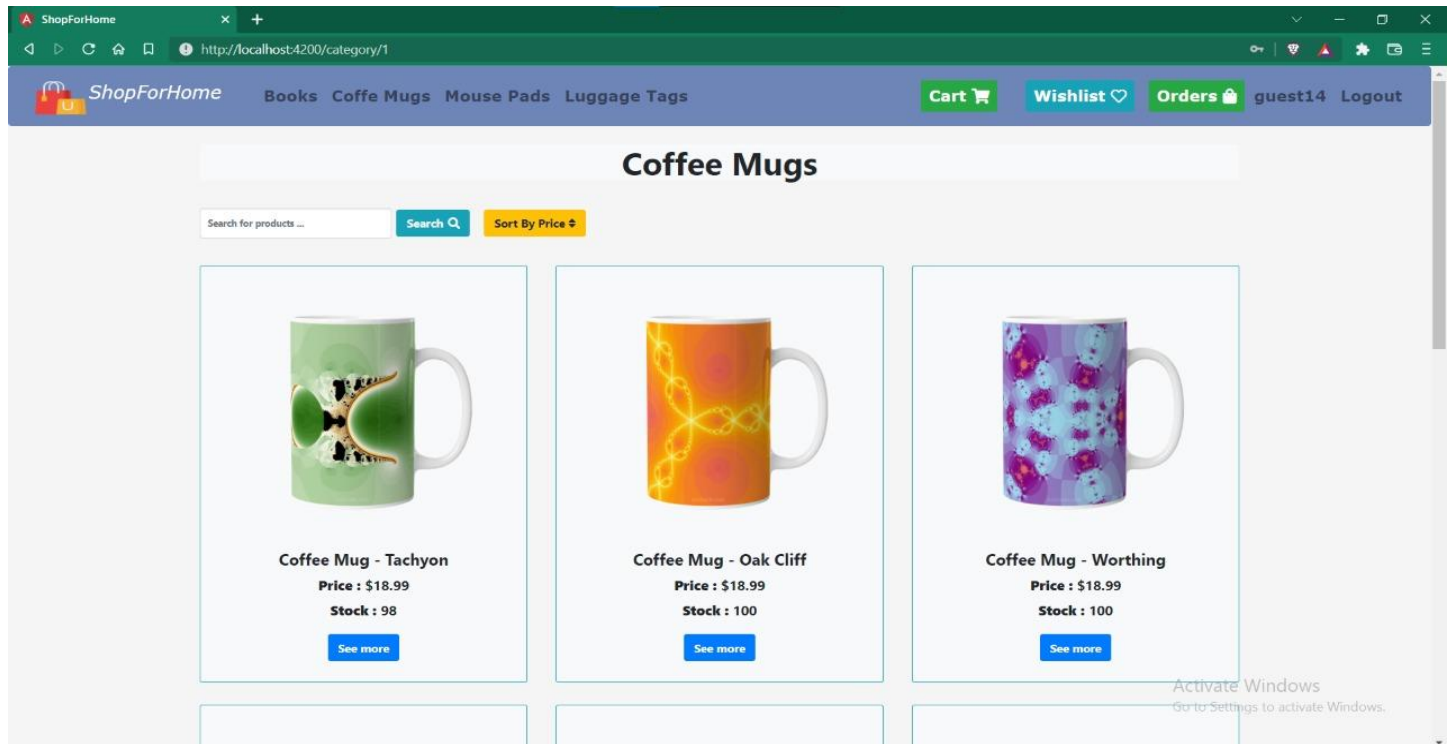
ShopForHome

http://localhost:4200/category/1

ShopForHome Books Coffe Mugs Mouse Pads Luggage Tags

Cart Wishlist Orders guest14 Logout

Coffee Mugs

Search for products ...

Search

Sort By Price

Coffee Mug - Tachyon
Price : $18.99
Stock : 98
See more

Coffee Mug - Oak Cliff
Price : $18.99
Stock : 100
See more

Coffee Mug - Worthing
Price : $18.99
Stock : 100
See more

Activate Windows
Go to Settings to activate Windows.